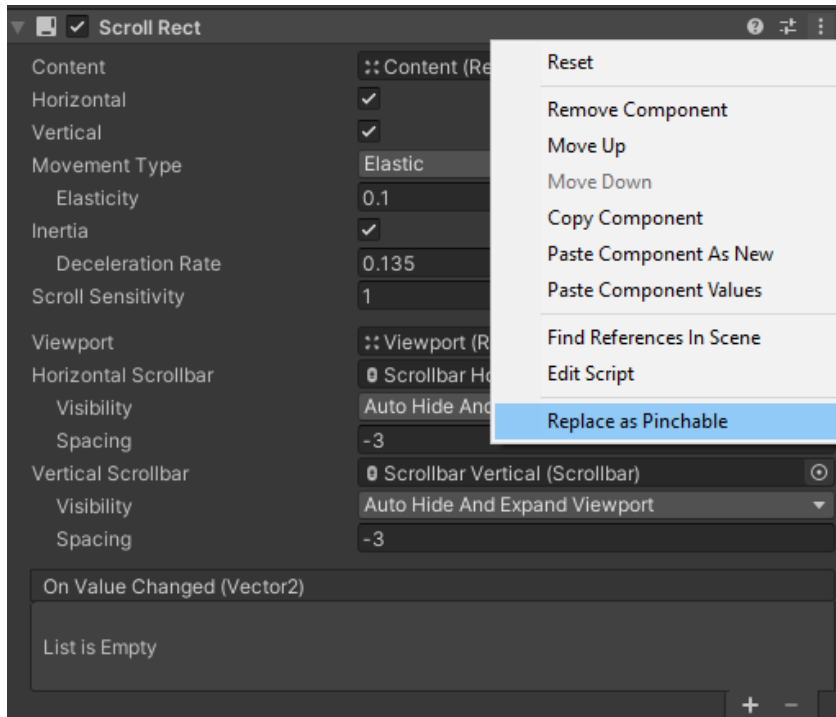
Scroll Rect

Content
:: Content (Re

Horizontal

Vertical

Movement Type
Elastic

Elasticity
0.1

Inertia

Deceleration Rate
0.135

Scroll Sensitivity
1

Viewport
:: Viewport (R

Horizontal Scrollbar
Scrollbar Ho

Visibility
Auto Hide And

Spacing
-3

Vertical Scrollbar
Scrollbar Vertical (Scrollbar)

Visibility
Auto Hide And Expand Viewport

Spacing
-3

On Value Changed (Vector2)

List is Empty

+ −

Reset

Remove Component

Move Up

Move Down

Copy Component

Paste Component As New

Paste Component Values

Find References In Scene

Edit Script

Replace as Pinchable